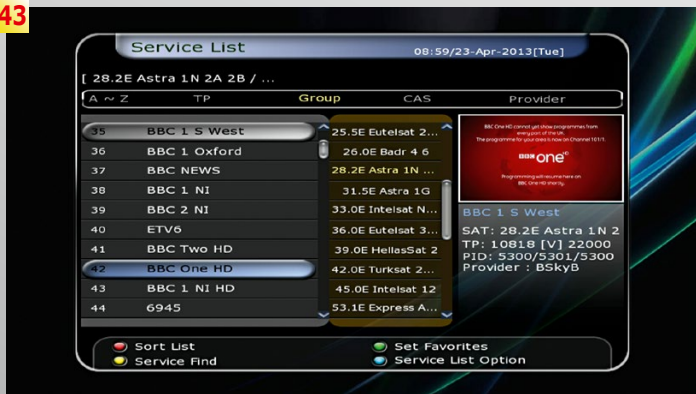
43

Service List

08:59/23-Apr-2013[Tue]

[ 28.2E Astra 1N 2A 2B / ...

A ~ Z | TP | Group | CAS | Provider

| | | |
|---|---|---|
| 35 | BBC 1 S West | 25.5E Eutelsat 2... |
| 36 | BBC 1 Oxford | 26.0E Badr 4 6 |
| 37 | BBC NEWS | 28.2E Astra 1N ... |
| 38 | BBC 1 NI | 31.5E Astra 1G |
| 39 | BBC 2 NI | 33.0E Intelsat N... |
| 40 | ETV6 | 36.0E Eutelsat 3... |
| 41 | BBC Two HD | 39.0E HellasSat 2 |
| 42 | BBC One HD | 42.0E Turksat 2... |
| 43 | BBC 1 NI HD | 45.0E Intelsat 12 |
| 44 | 6945 | 53.1E Express A... |

BBC One HD cannot yet show programmes from every part of the UK. The programme for your area is now on Channel 101/1.

BBC one HD

Programming will resume here on BBC One HD shortly.

BBC 1 S West

SAT: 28.2E Astra 1N 2
TP: 10818 [V] 22000
PID: 5300/5301/5300
Provider : BSkyB

Sort List
Service Find
Set Favorites
Service List Option